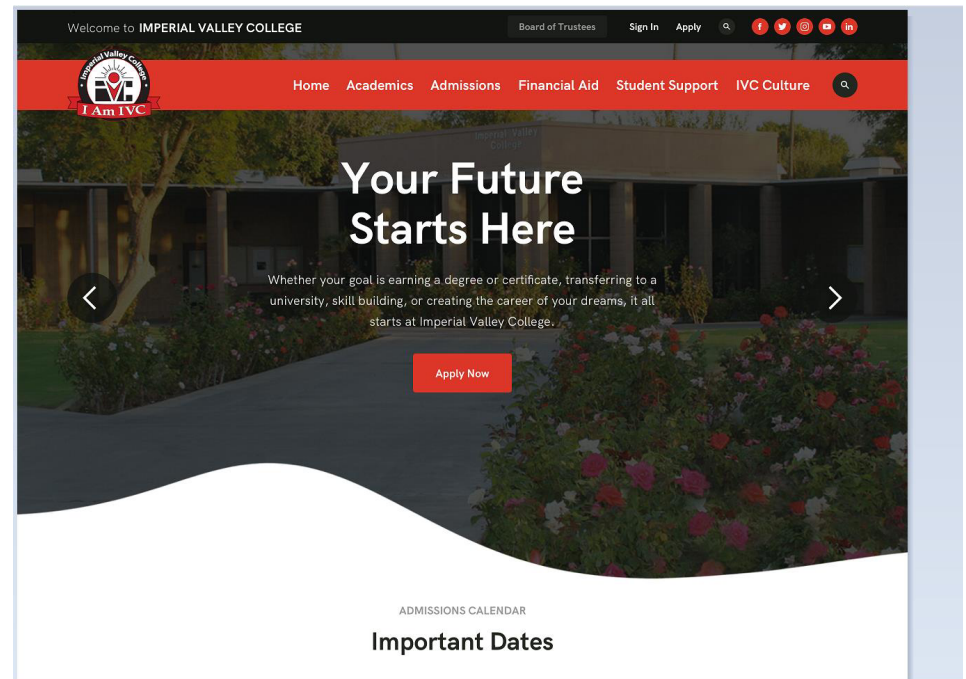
Welcome to IMPERIAL VALLEY COLLEGE

Board of Trustees Sign In Apply

Imperial Valley College
I Am IVC

Home Academics Admissions Financial Aid Student Support IVC Culture

Imperial Valley College

Your Future Starts Here

Whether your goal is earning a degree or certificate, transferring to a university, skill building, or creating the career of your dreams, it all starts at Imperial Valley College.

Apply Now

ADMISSIONS CALENDAR

Important Dates